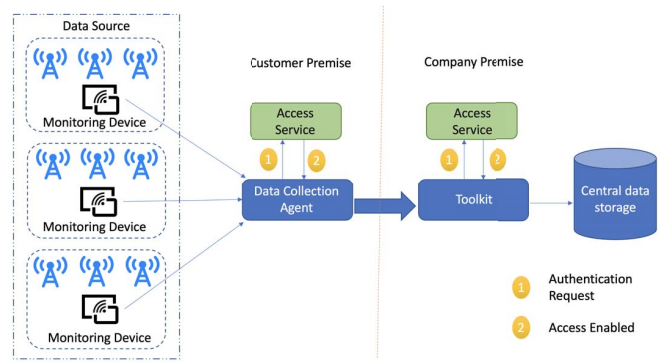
Data Source

Monitoring Device

Monitoring Device

Monitoring Device

Customer Premise

Access Service

1

2

Data Collection Agent

Company Premise

Access Service

1

2

Toolkit

Central data storage

1 Authentication Request

2 Access Enabled